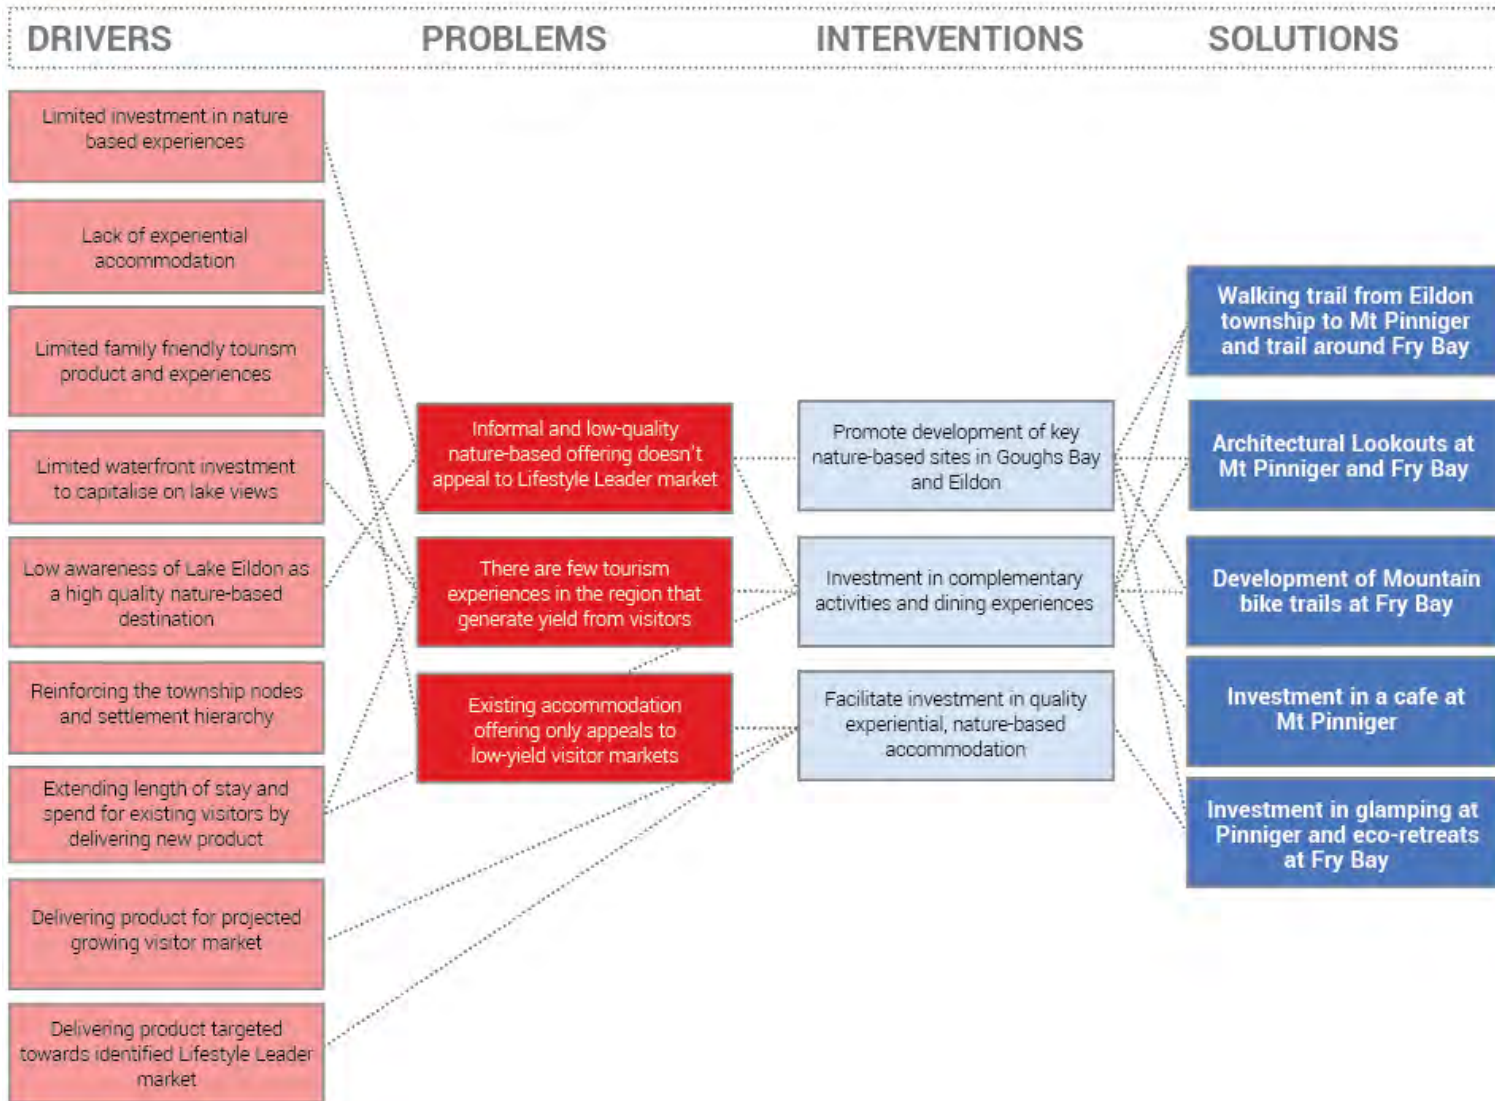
DRIVERS

PROBLEMS

INTERVENTIONS

SOLUTIONS

Limited investment in nature based experiences

Lack of experiential accommodation

Limited family friendly tourism product and experiences

Limited waterfront investment to capitalise on lake views

Low awareness of Lake Eildon as a high quality nature-based destination

Reinforcing the township nodes and settlement hierarchy

Extending length of stay and spend for existing visitors by delivering new product

Delivering product for projected growing visitor market

Delivering product targeted towards identified Lifestyle Leader market

Informal and low-quality nature-based offering doesn't appeal to Lifestyle Leader market

There are few tourism experiences in the region that generate yield from visitors

Existing accommodation offering only appeals to low-yield visitor markets

Promote development of key nature-based sites in Goughs Bay and Eildon

Investment in complementary activities and dining experiences

Facilitate investment in quality experiential, nature-based accommodation

Walking trail from Eildon township to Mt Pinniger and trail around Fry Bay

Architectural Lookouts at Mt Pinniger and Fry Bay

Development of Mountain bike trails at Fry Bay

Investment in a cafe at Mt Pinniger

Investment in glamping at Pinniger and eco-retreats at Fry Bay